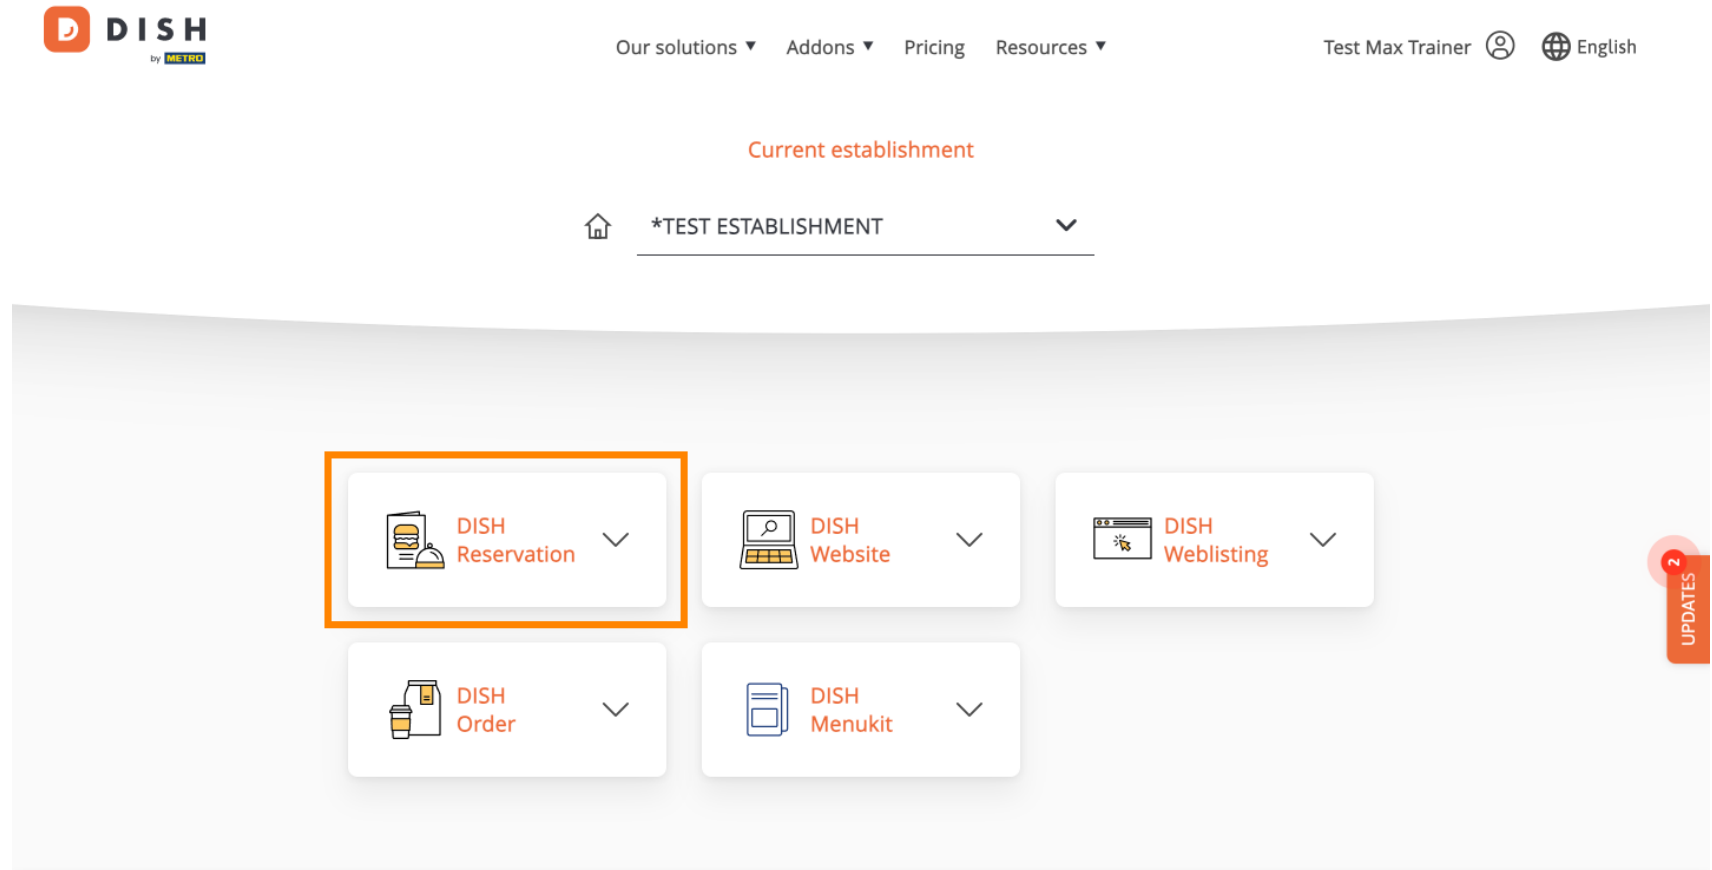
D DISH by METRO

Our solutions ▼ Addons ▼ Pricing Resources ▼ Test Max Trainer English

Current establishment

*TEST ESTABLISHMENT

DISH Reservation

DISH Website

DISH Weblisting

DISH Order

DISH Menukit

2 UPDATES